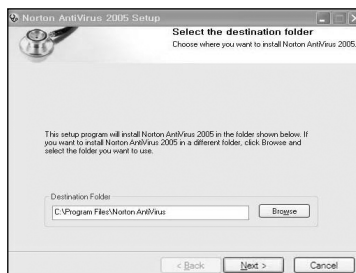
Norton AntiVirus 2005 Setup

Select the destination folder
Choose where you want to install Norton AntiVirus 2005.

This setup program will install Norton AntiVirus 2005 in the folder shown below. If you want to install Norton AntiVirus 2005 in a different folder, click Browse and select the folder you want to use.

Destination Folder
C:\Program Files\Norton AntiVirus
Browse

< Back
Next >
Cancel